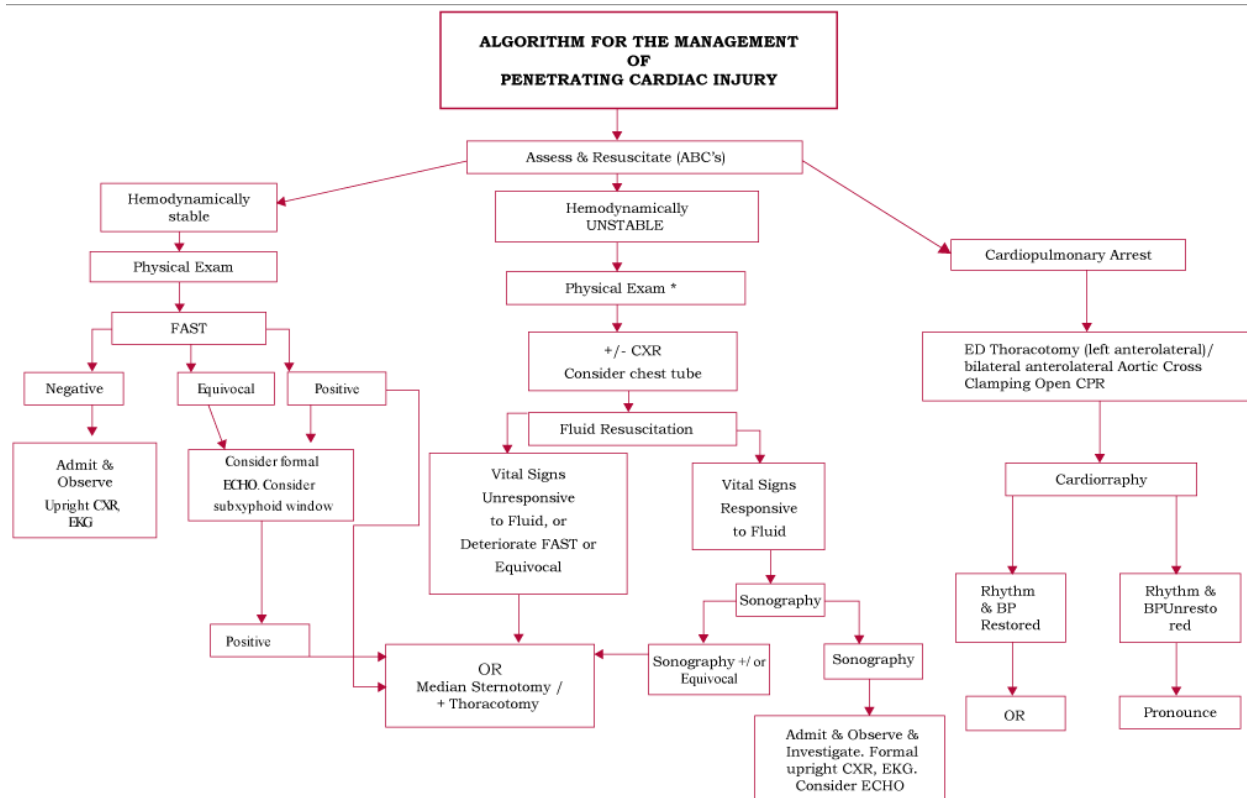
ALGORITHM FOR THE MANAGEMENT OF PENETRATING CARDIAC INJURY

Assess & Resuscitate (ABC's)

Hemodynamically stable

Physical Exam

FAST

Negative

Equivocal

Positive

Admit & Observe Upright CXR, EKG

Consider formal ECHO. Consider subxyphoid window

Positive

Hemodynamically UNSTABLE

Physical Exam *

+/- CXR Consider chest tube

Fluid Resuscitation

Vital Signs Unresponsive to Fluid, or Deteriorate FAST or Equivocal

Vital Signs Responsive to Fluid

Sonography

Sonography +/ or Equivocal

Sonography

OR Median Sternotomy / + Thoracotomy

Admit & Observe & Investigate. Formal upright CXR, EKG. Consider ECHO

Cardiopulmonary Arrest

ED Thoracotomy (left anterolateral)/ bilateral anterolateral Aortic Cross Clamping Open CPR

Cardiorraphy

Rhythm & BP Restored

Rhythm & BPUnrestored

OR

Pronounce